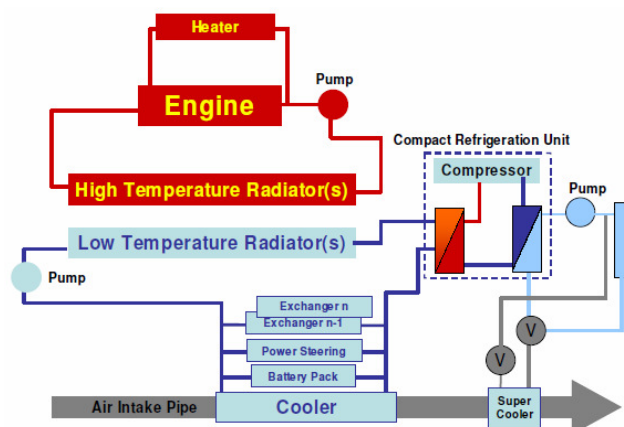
Heater

Engine

Pump

High Temperature Radiator(s)

Compact Refrigeration Unit

Compressor

Pump

Low Temperature Radiator(s)

Pump

Exchanger n

Exchanger n-1

Power Steering

Battery Pack

V

V

Air Intake Pipe

Cooler

Super Cooler